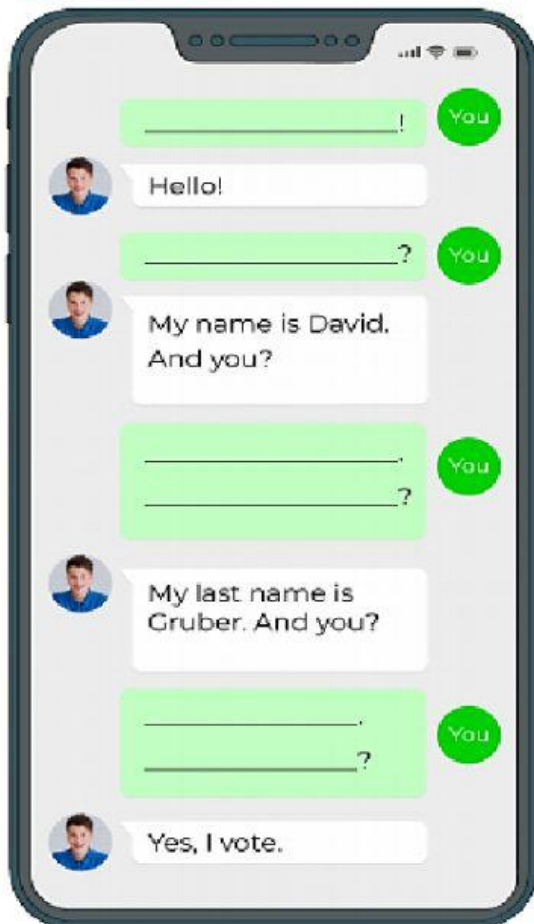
______________________!

You

Hello!

______________________?

You

My name is David. And you?

______________________.

______________________?

You

My last name is Gruber. And you?

____________________.

____________________?

You

Yes, I vote.